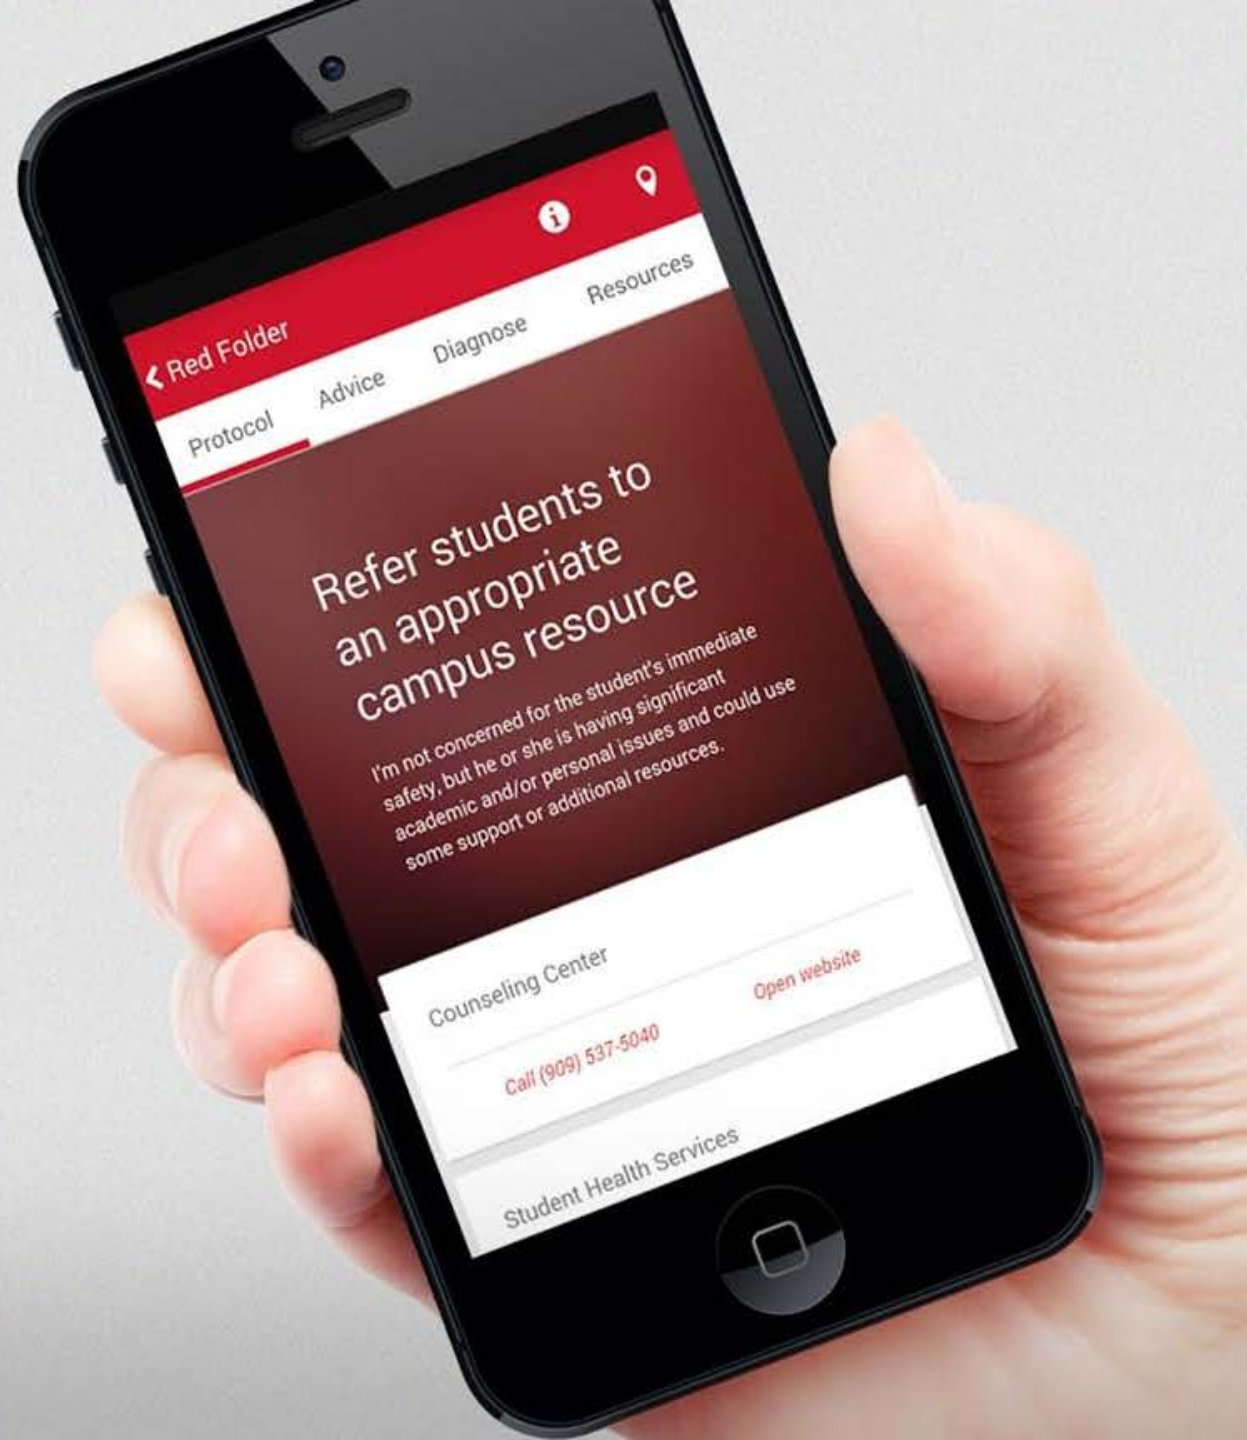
Red Folder

Protocol Advice Diagnose Resources

Refer students to an appropriate campus resource

I'm not concerned for the student's immediate safety, but he or she is having significant academic and/or personal issues and could use some support or additional resources.

Counseling Center

Call (909) 537-5040

Open website

Student Health Services